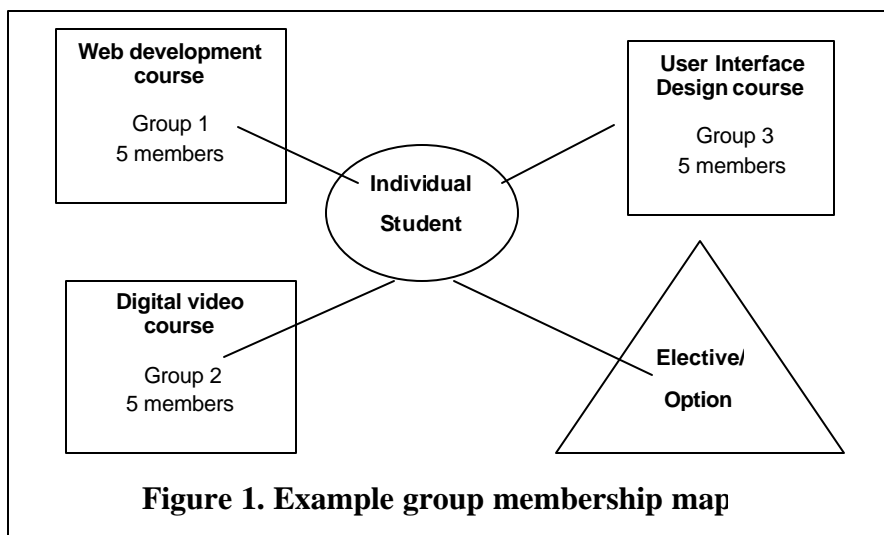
Web development course

Group 1
5 members

User Interface Design course

Group 3
5 members

Individual Student

Digital video course

Group 2
5 members

Elective/ Option

Figure 1. Example group membership map